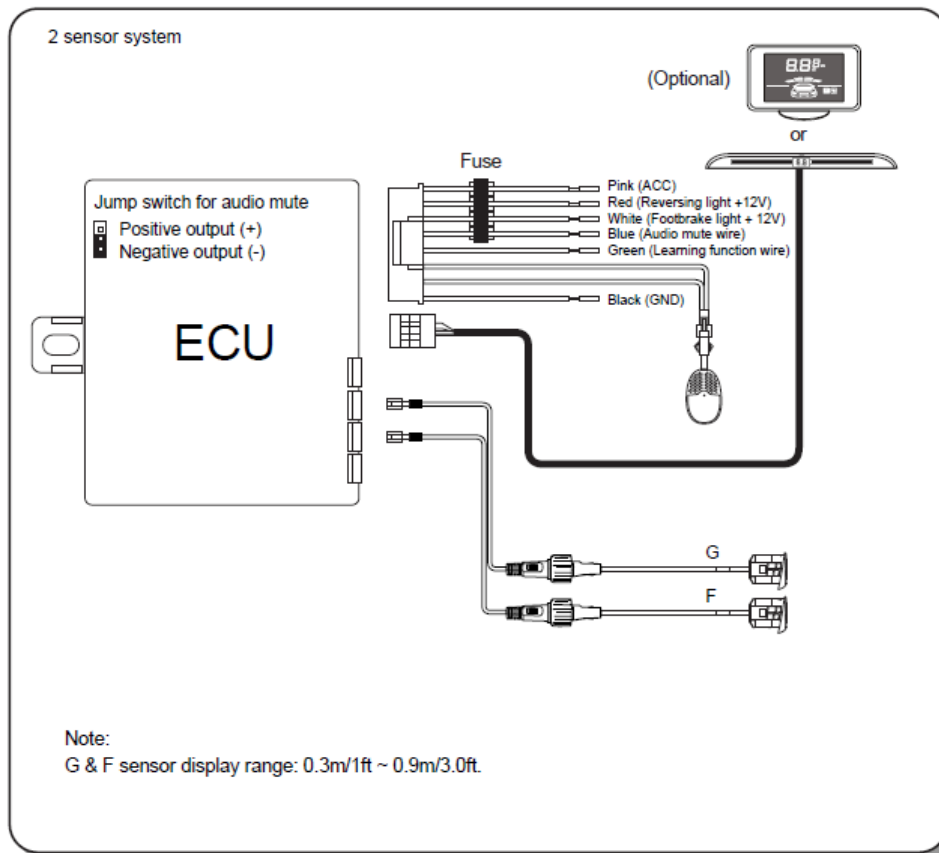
2 sensor system

(Optional)

or

Fuse

Jump switch for audio mute
Positive output (+)
Negative output (-)

ECU

Pink (ACC)
Red (Reversing light +12V)
White (Footbrake light + 12V)
Blue (Audio mute wire)
Green (Learning function wire)

Black (GND)

G

F

Note:
G & F sensor display range: 0.3m/1ft ~ 0.9m/3.0ft.